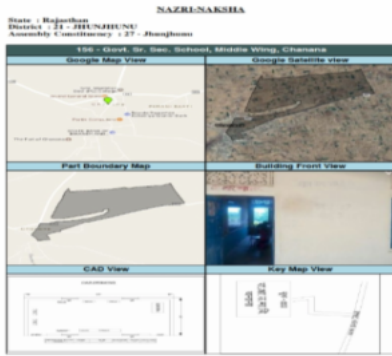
NAZRI-NAKSHA

State : Rajasthan
District : 21 - JHUNJHUNU
Assembly Constituency : 27 - Jhunjhunu

156 - Govt. Sr. Sec. School, Middle Wing, Chanana

| Google Map View | Google Satellite view |
|---|---|
| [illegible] | |
| Part Boundary Map | Building Front View |
| | |
| CAD View | Key Map View |
| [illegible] | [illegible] |